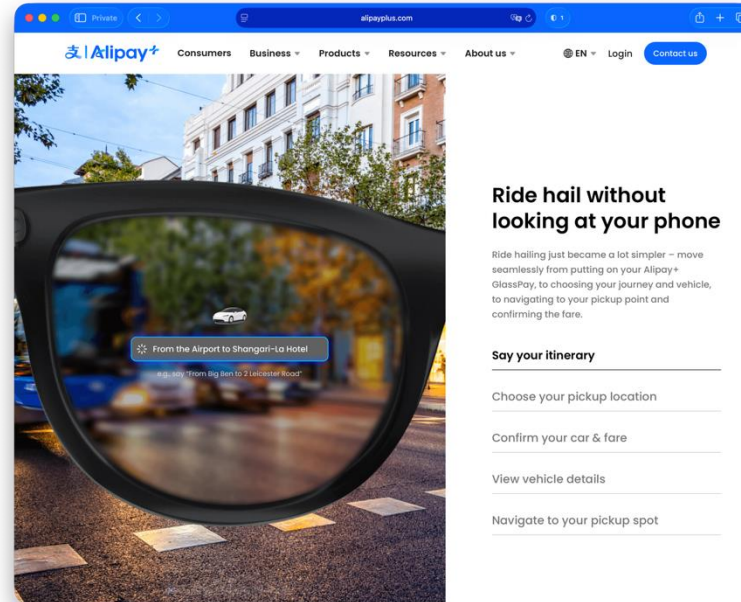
Private

alipayplus.com

1

支 | Alipay+ Consumers Business Products Resources About us EN Login Contact us

From the Airport to Shangari-La Hotel

e.g., say "From Big Ben to 2 Leicester Road"

Ride hail without looking at your phone

Ride hailing just became a lot simpler – move seamlessly from putting on your Alipay+ GlassPay, to choosing your journey and vehicle, to navigating to your pickup point and confirming the fare.

Say your itinerary

Choose your pickup location

Confirm your car & fare

View vehicle details

Navigate to your pickup spot